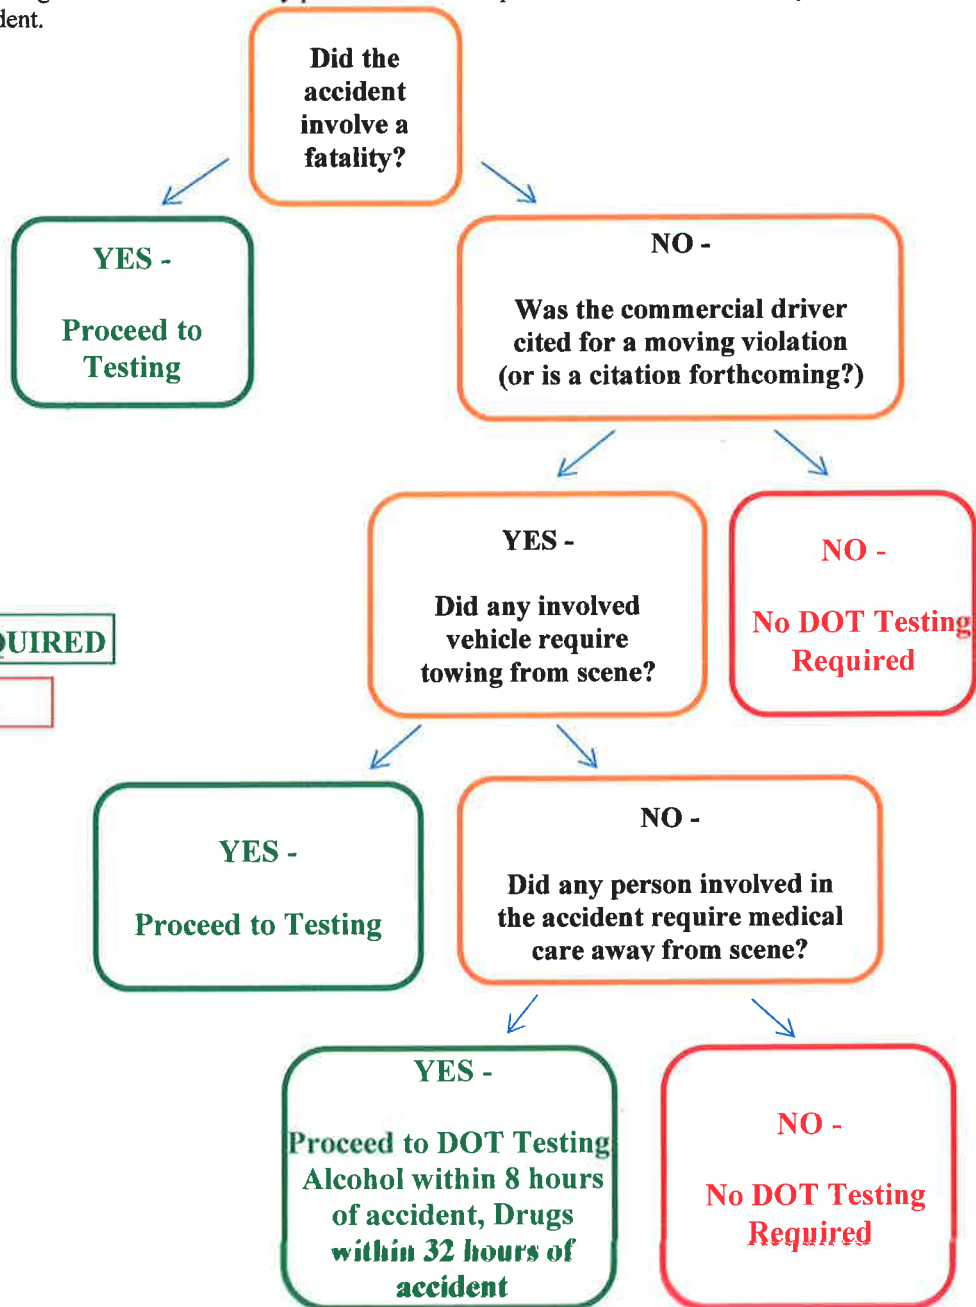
dent.

Did the accident involve a fatality?

YES -

Proceed to Testing

NO -

Was the commercial driver cited for a moving violation (or is a citation forthcoming?)

YES -

Did any involved vehicle require towing from scene?

NO -

No DOT Testing Required

UIRED

YES -

Proceed to Testing

NO -

Did any person involved in the accident require medical care away from scene?

YES -

Proceed to DOT Testing Alcohol within 8 hours of accident, Drugs within 32 hours of accident

NO -

No DOT Testing Required